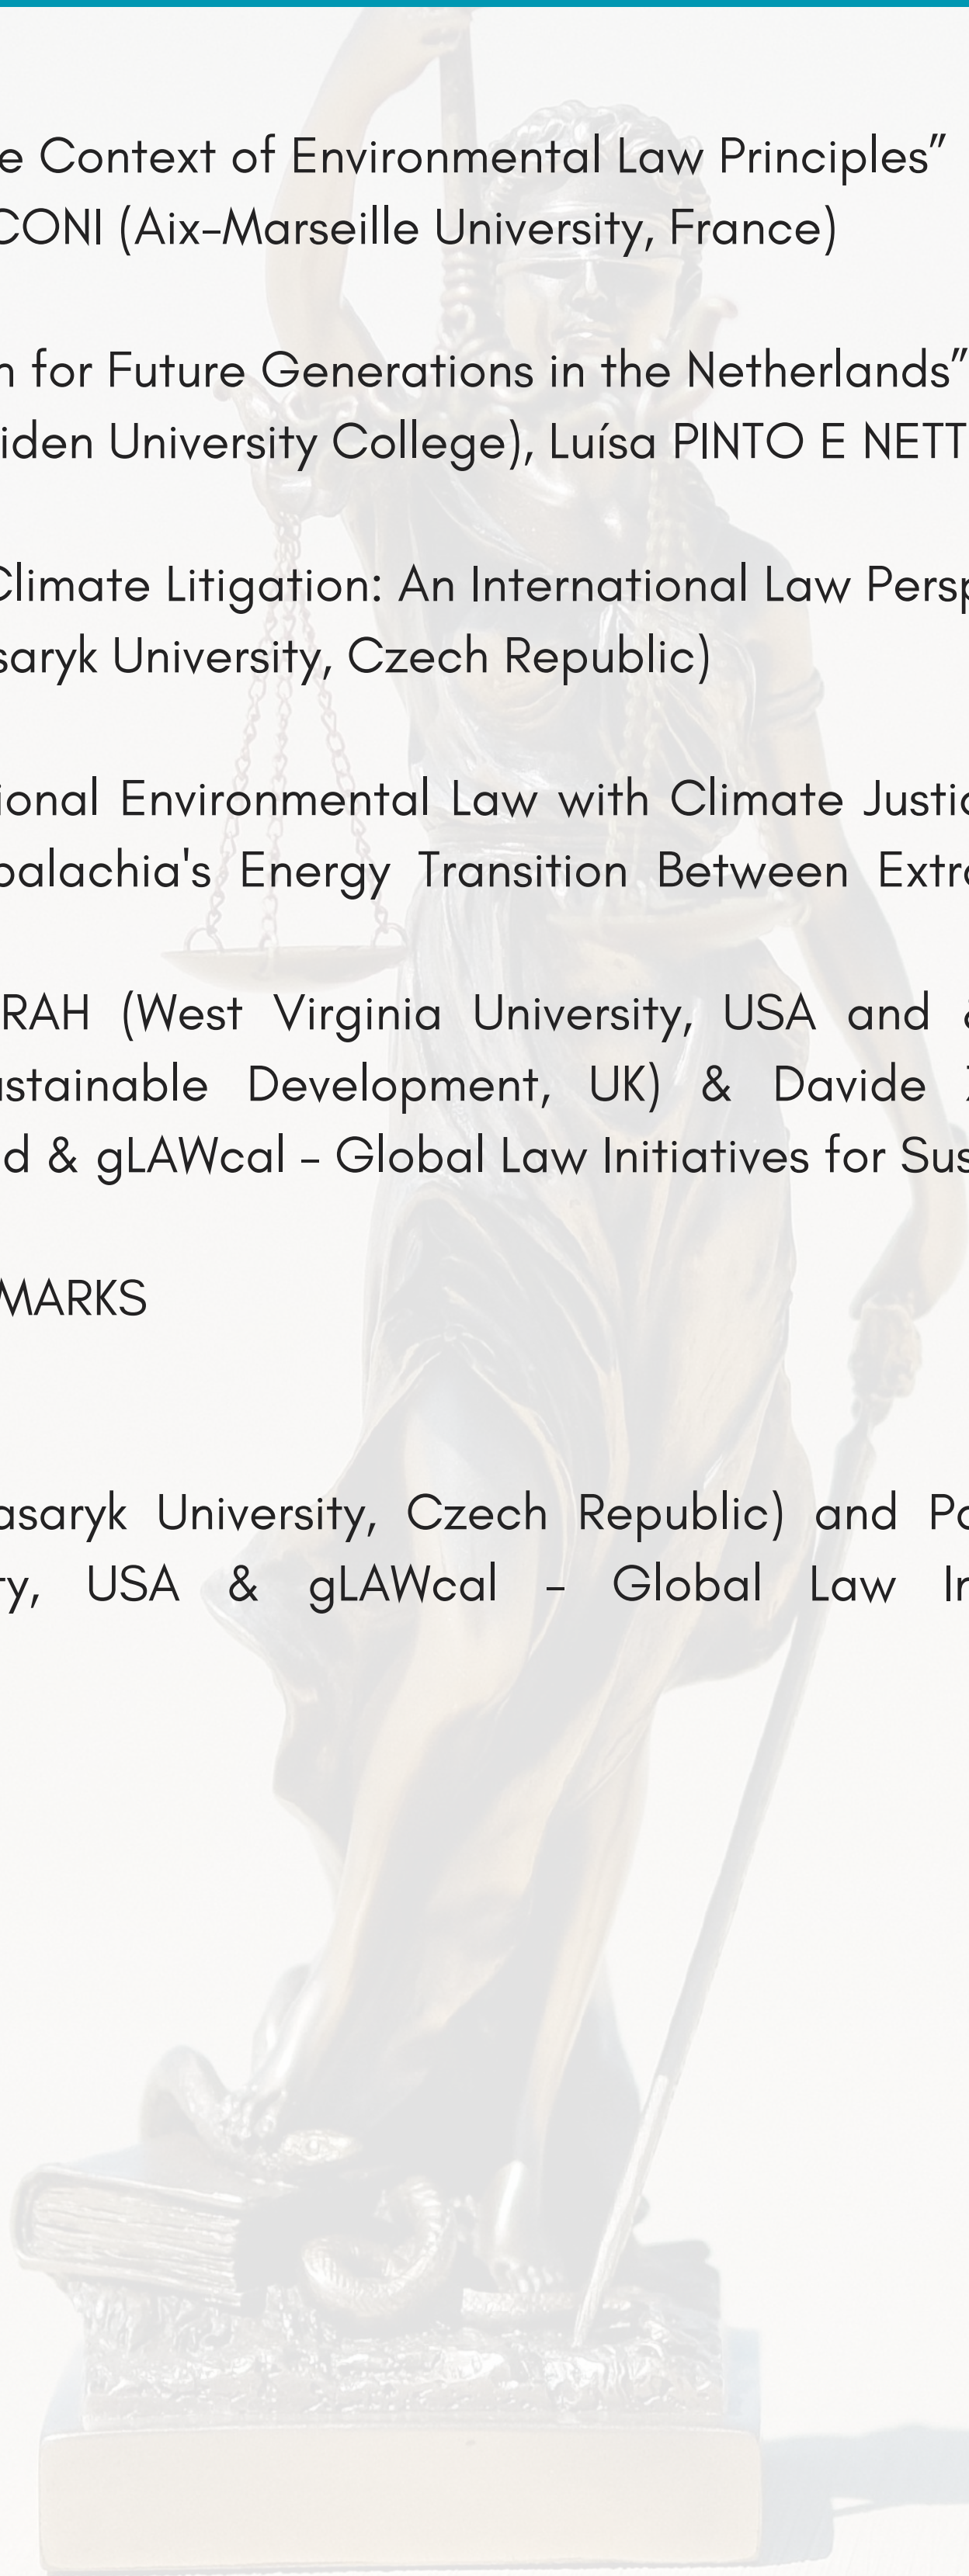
e Context of Environmental Law Principles"
CONI (Aix-Marseille University, France)

n for Future Generations in the Netherlands"
iden University College), Luísa PINTO E NETT

Climate Litigation: An International Law Persp
saryk University, Czech Republic)

ional Environmental Law with Climate Justic
palachia's Energy Transition Between Extr

RAH (West Virginia University, USA and
ustainable Development, UK) & Davide
d & gLAWcal - Global Law Initiatives for Sus

MARKS

asaryk University, Czech Republic) and Pa
ry, USA & gLAWcal - Global Law In